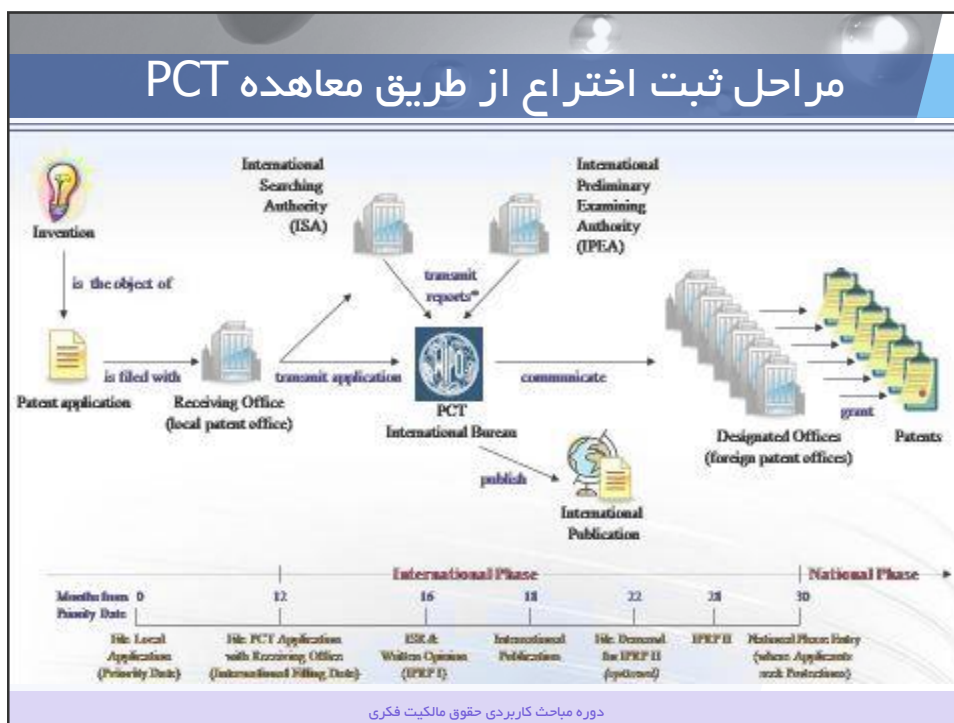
مراحل ثبت اختراع از طریق معاهده PCT

Invention

is the object of

Patent application

is filed with

Receiving Office (local patent office)

transmit application

International Searching Authority (ISA)

International Preliminary Examining Authority (IPEA)

transmit reports*

PCT International Bureau

communicate

publish

International Publication

Designated Offices (foreign patent offices)

grant

Patents

International Phase

National Phase

Months from Priority Date

0

12

16

18

22

28

30

File Local Application (Priority Date)

File PCT Application with Receiving Office (International Filing Date)

ISR & Written Opinion (IPRP I)

International Publication

File Demand for IPRP II (optional)

IPRP II

National Phase Entry (where Applicants seek Protection)

دوره مباحث کاربردی حقوق مالکیت فکری